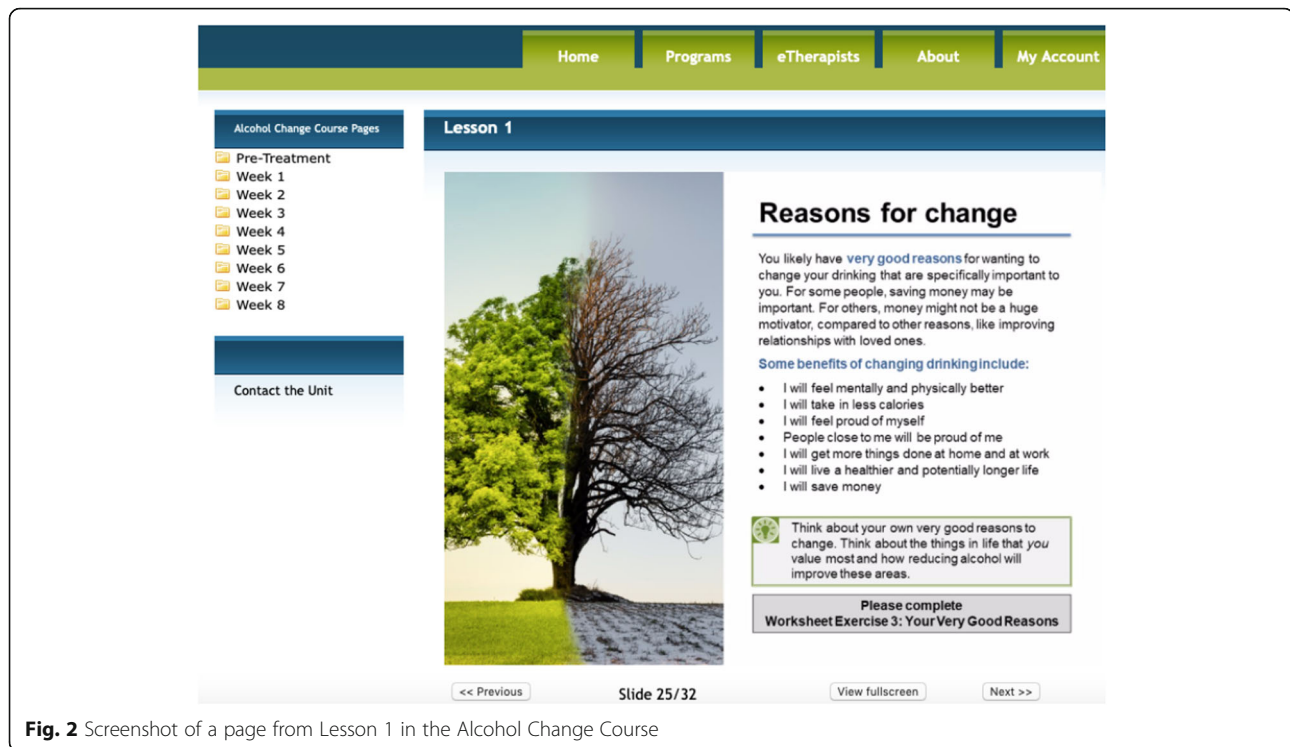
Home Programs eTherapists About My Account

Alcohol Change Course Pages

Pre-Treatment
Week 1
Week 2
Week 3
Week 4
Week 5
Week 6
Week 7
Week 8

Contact the Unit

Lesson 1

Reasons for change

You likely have very good reasons for wanting to change your drinking that are specifically important to you. For some people, saving money may be important. For others, money might not be a huge motivator, compared to other reasons, like improving relationships with loved ones.

Some benefits of changing drinking include:

- I will feel mentally and physically better
- I will take in less calories
- I will feel proud of myself
- People close to me will be proud of me
- I will get more things done at home and at work
- I will live a healthier and potentially longer life
- I will save money

Think about your own very good reasons to change. Think about the things in life that *you* value most and how reducing alcohol will improve these areas.

Please complete
Worksheet Exercise 3: Your Very Good Reasons

<< Previous Slide 25/32 View fullscreen Next >>

**Fig. 2** Screenshot of a page from Lesson 1 in the Alcohol Change Course